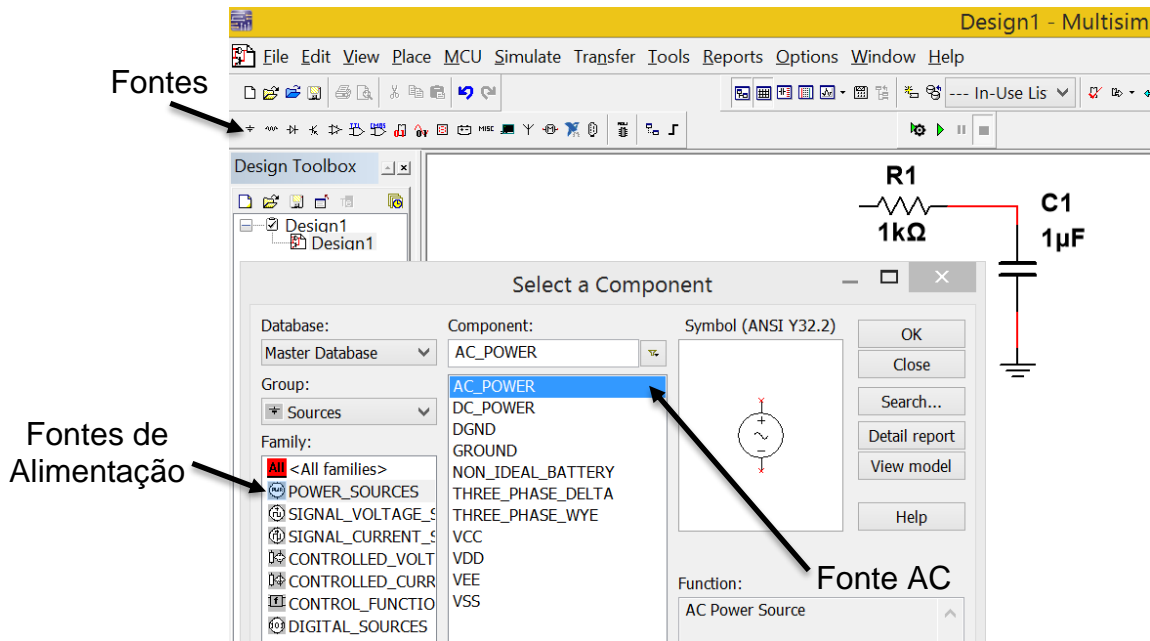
Design1 - Multisim

File Edit View Place MCU Simulate Transfer Tools Reports Options Window Help

--- In-Use Lis

Fontes

Design Toolbox

Design1
Design1

R1
1kΩ

C1
1µF

Select a Component

Database:
Master Database

Group:
Sources

Family:
<All families>
POWER_SOURCES
SIGNAL_VOLTAGE_S
SIGNAL_CURRENT_S
CONTROLLED_VOLT
CONTROLLED_CURR
CONTROL_FUNCTIO
DIGITAL_SOURCES

Component:
AC_POWER

AC_POWER
DC_POWER
DGND
GROUND
NON_IDEAL_BATTERY
THREE_PHASE_DELTA
THREE_PHASE_WYE
VCC
VDD
VEE
VSS

Symbol (ANSI Y32.2)

OK
Close
Search...
Detail report
View model
Help

Function:
AC Power Source

Fontes de Alimentação

Fonte AC